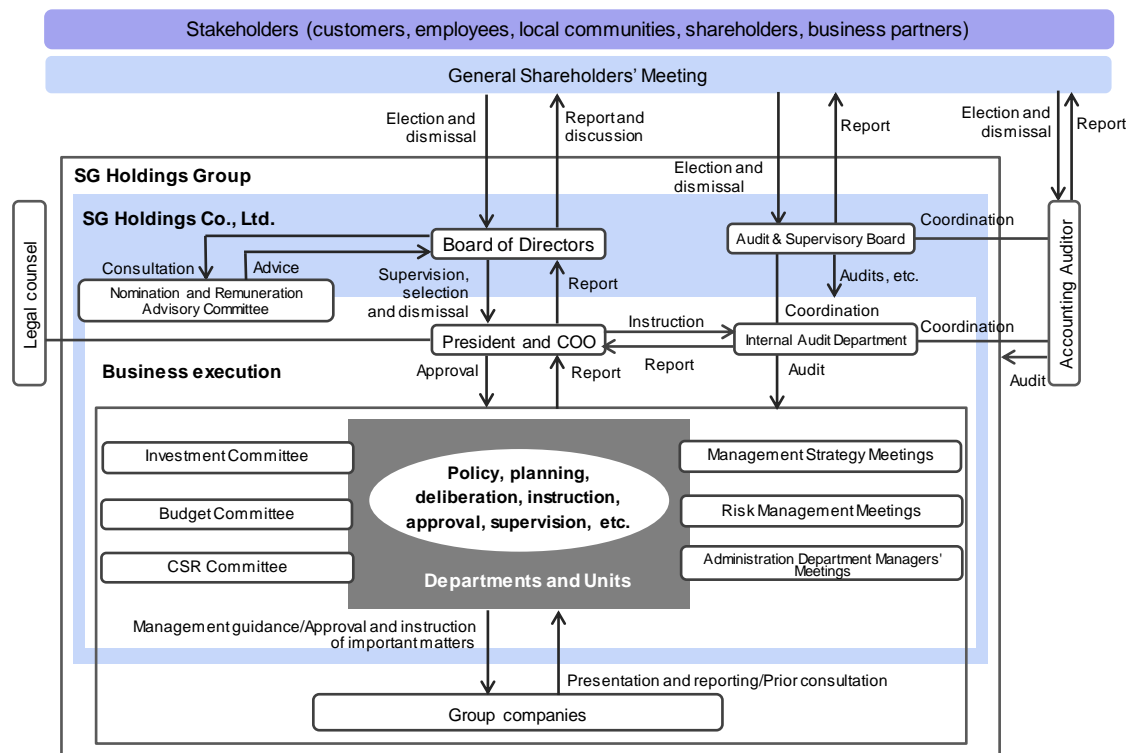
Stakeholders (customers, employees, local communities, shareholders, business partners)

General Shareholders' Meeting

Election and dismissal

Report and discussion

Report

Election and dismissal

Report

SG Holdings Group

Election and dismissal

SG Holdings Co., Ltd.

Board of Directors

Audit & Supervisory Board

Coordination

Legal counsel

Consultation

Advice

Nomination and Remuneration Advisory Committee

Supervision, selection and dismissal

Report

Audits, etc.

Coordination

Accounting Auditor

Instruction

President and COO

Internal Audit Department

Coordination

Report

Business execution

Approval

Report

Audit

Audit

Investment Committee

Budget Committee

CSR Committee

Policy, planning, deliberation, instruction, approval, supervision, etc.

Departments and Units

Management Strategy Meetings

Risk Management Meetings

Administration Department Managers' Meetings

Management guidance/Approval and instruction of important matters

Presentation and reporting/Prior consultation

Group companies